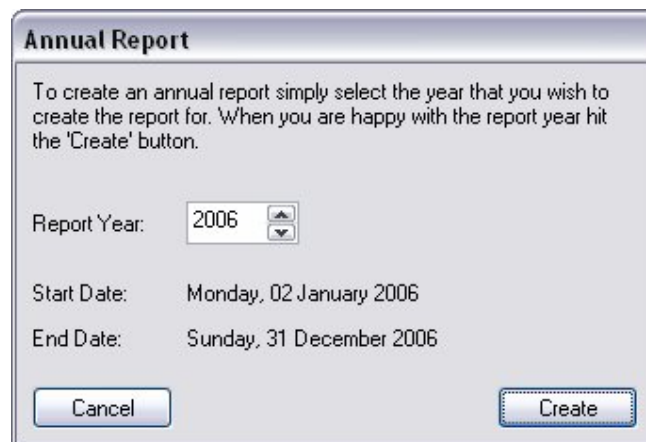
Annual Report

To create an annual report simply select the year that you wish to create the report for. When you are happy with the report year hit the 'Create' button.

Report Year: 2006

Start Date: Monday, 02 January 2006

End Date: Sunday, 31 December 2006

Cancel

Create